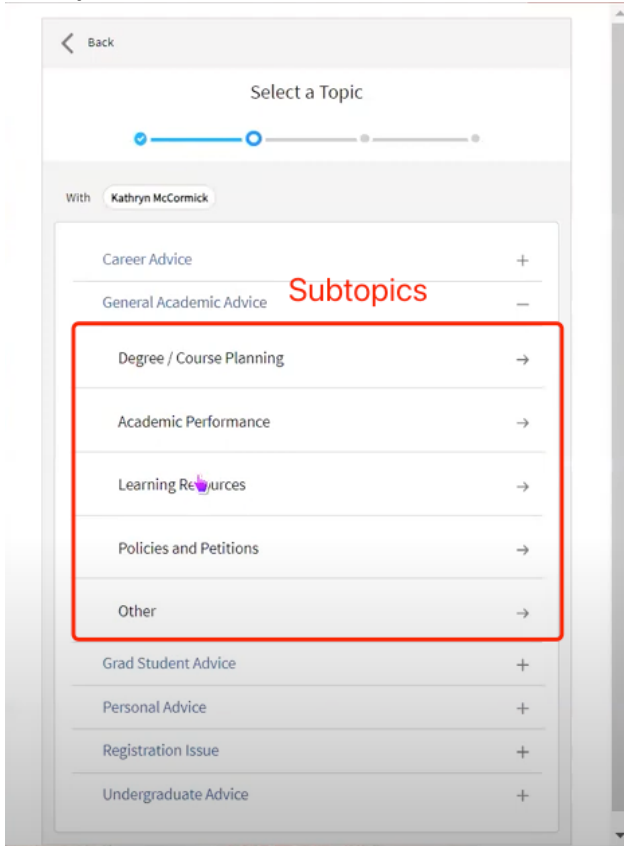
Back

Select a Topic

With Kathryn McCormick

Career Advice +

General Academic Advice –

Subtopics

Degree / Course Planning →

Academic Performance →

Learning Re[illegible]urces →

Policies and Petitions →

Other →

Grad Student Advice +

Personal Advice +

Registration Issue +

Undergraduate Advice +